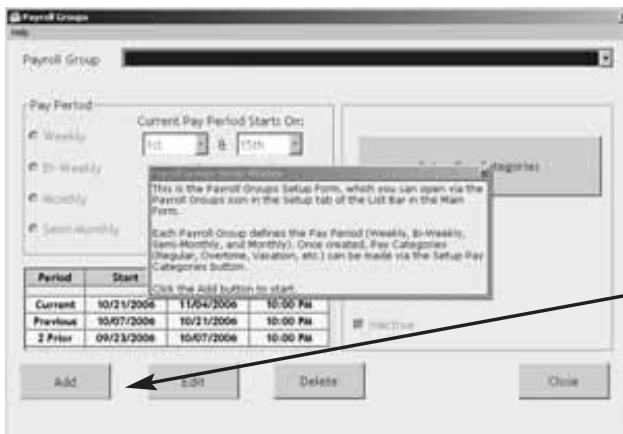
Payroll Groups
Help

Payroll Group

Pay Period
Weekly
Bi-Weekly
Monthly
Semi-Monthly

Current Pay Period Starts On:
1st & 15th

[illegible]egories

Payroll Groups Setup Window

This is the Payroll Groups Setup Form, which you can open via the Payroll Groups icon in the Setup tab of the List Bar in the Main Form.

Each Payroll Group defines the Pay Period (Weekly, Bi-Weekly, Semi-Monthly, and Monthly). Once created, Pay Categories (Regular, Overtime, Vacation, etc.) can be made via the Setup Pay Categories button.

Click the Add button to start.

| Period | Start | | |
|---|---|---|---|
| Current | 10/21/2006 | 11/04/2006 | 10:00 PM |
| Previous | 10/07/2006 | 10/21/2006 | 10:00 PM |
| 2 Prior | 09/23/2006 | 10/07/2006 | 10:00 PM |

Inactive

Add
Edit
Delete
Close